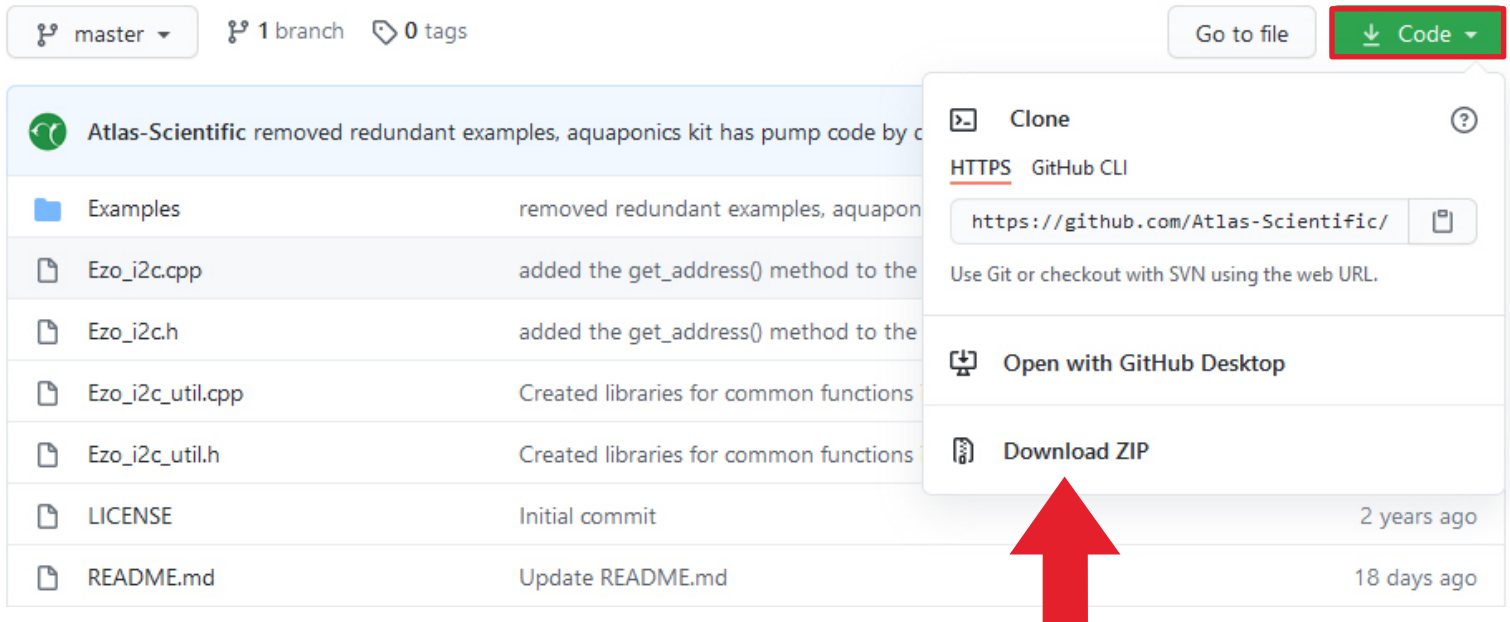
master 1 branch 0 tags

Go to file Code

Atlas-Scientific removed redundant examples, aquaponics kit has pump code by c

Clone

HTTPS GitHub CLI

https://github.com/Atlas-Scientific/

Use Git or checkout with SVN using the web URL.

Open with GitHub Desktop

Download ZIP

| | |
|---|---|
| Examples | removed redundant examples, aquapon |
| Ezo_i2c.cpp | added the get_address() method to the |
| Ezo_i2c.h | added the get_address() method to the |
| Ezo_i2c_util.cpp | Created libraries for common functions |
| Ezo_i2c_util.h | Created libraries for common functions |
| LICENSE | Initial commit | 2 years ago |
| README.md | Update README.md | 18 days ago |